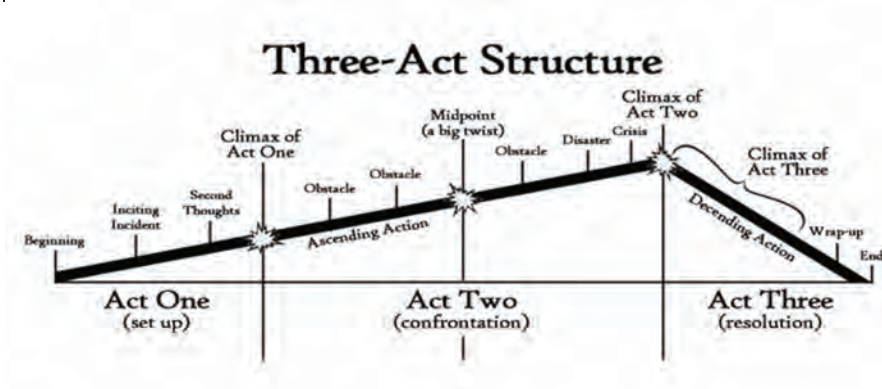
Three-Act Structure

Beginning

Inciting Incident

Second Thoughts

Climax of Act One

Obstacle

Obstacle

Ascending Action

Midpoint (a big twist)

Obstacle

Disaster

Crisis

Climax of Act Two

Climax of Act Three

Decending Action

Wrap-up

End

Act One (set up)

Act Two (confrontation)

Act Three (resolution)